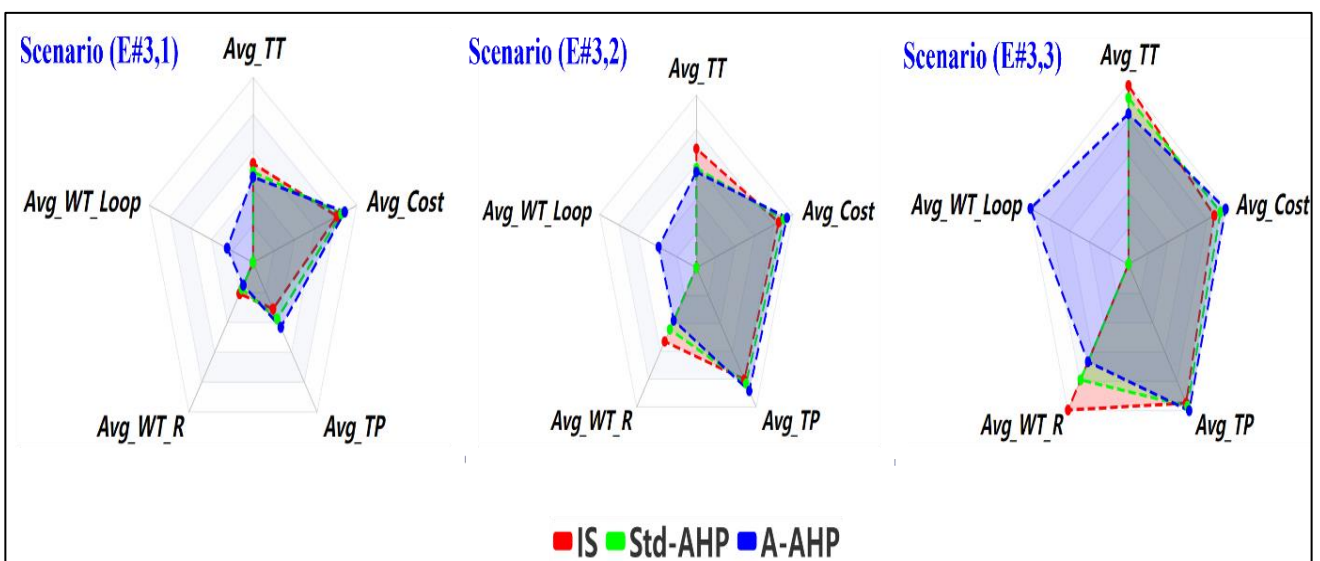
Scenario (E#3,1)

Avg_TT

Avg_Cost

Avg_TP

Avg_WT_R

Avg_WT_Loop

Scenario (E#3,2)

Avg_TT

Avg_Cost

Avg_TP

Avg_WT_R

Avg_WT_Loop

Scenario (E#3,3)

Avg_TT

Avg_Cost

Avg_TP

Avg_WT_R

Avg_WT_Loop

IS Std-AHP A-AHP